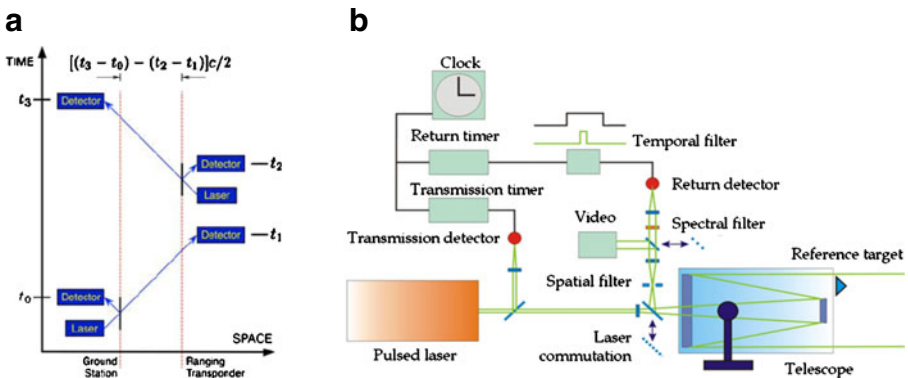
a

TIME

$[(t_3 - t_0) - (t_2 - t_1)]c/2$

$t_3$

Detector

Detector

$t_2$

Laser

Detector

$t_1$

$t_0$

Detector

Laser

SPACE

Ground Station

Ranging Transponder

b

Clock

Return timer

Temporal filter

Return detector

Transmission timer

Video

Spectral filter

Transmission detector

Reference target

Spatial filter

Pulsed laser

Laser commutation

Telescope